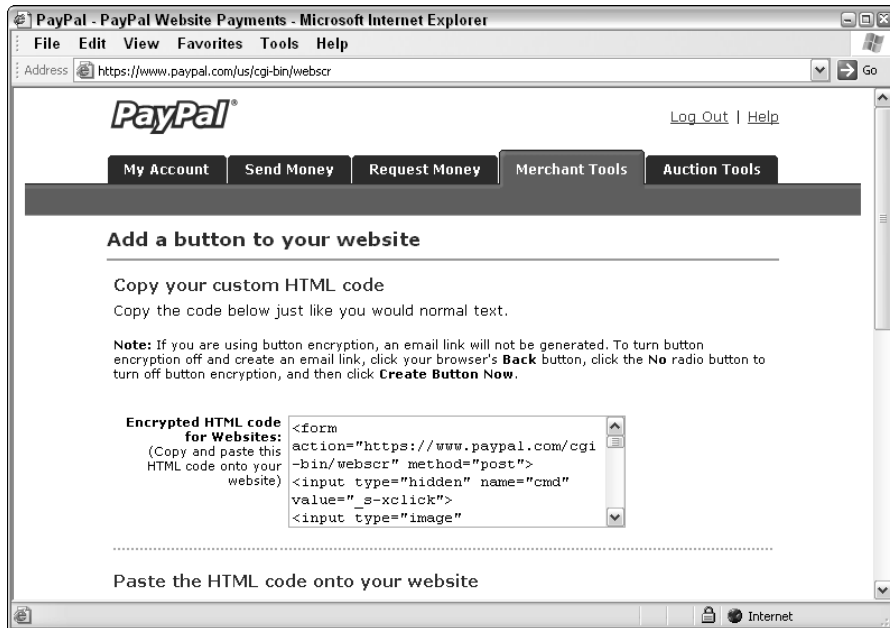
PayPal - PayPal Website Payments - Microsoft Internet Explorer

File Edit View Favorites Tools Help

Address https://www.paypal.com/us/cgi-bin/webscr

Go

PayPal®

Log Out | Help

My Account | Send Money | Request Money | Merchant Tools | Auction Tools

Add a button to your website

Copy your custom HTML code

Copy the code below just like you would normal text.

**Note:** If you are using button encryption, an email link will not be generated. To turn button encryption off and create an email link, click your browser's **Back** button, click the **No** radio button to turn off button encryption, and then click **Create Button Now**.

**Encrypted HTML code for Websites:** (Copy and paste this HTML code onto your website)

<form action="https://www.paypal.com/cgi-bin/webscr" method="post">
<input type="hidden" name="cmd" value="_s-xclick">
<input type="image"

Paste the HTML code onto your website

Internet